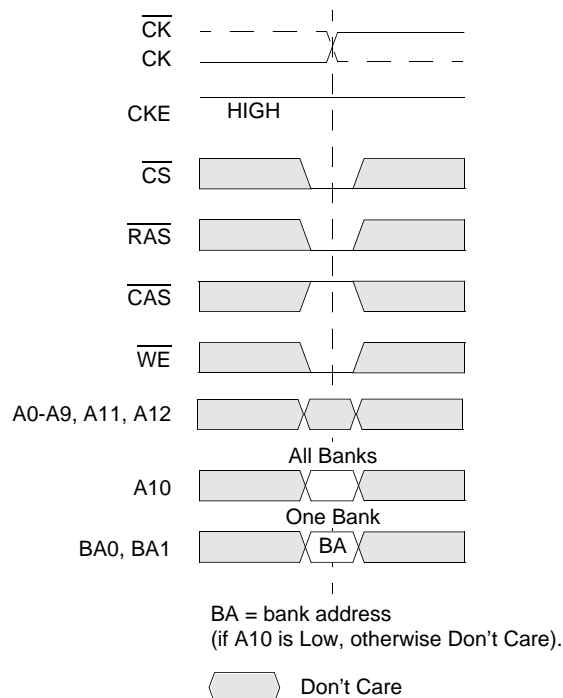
$\overline{CK}$
CK

CKE HIGH

$\overline{CS}$

$\overline{RAS}$

$\overline{CAS}$

$\overline{WE}$

A0-A9, A11, A12

All Banks
A10

One Bank
BA0, BA1 BA

BA = bank address
(if A10 is Low, otherwise Don't Care).

Don't Care